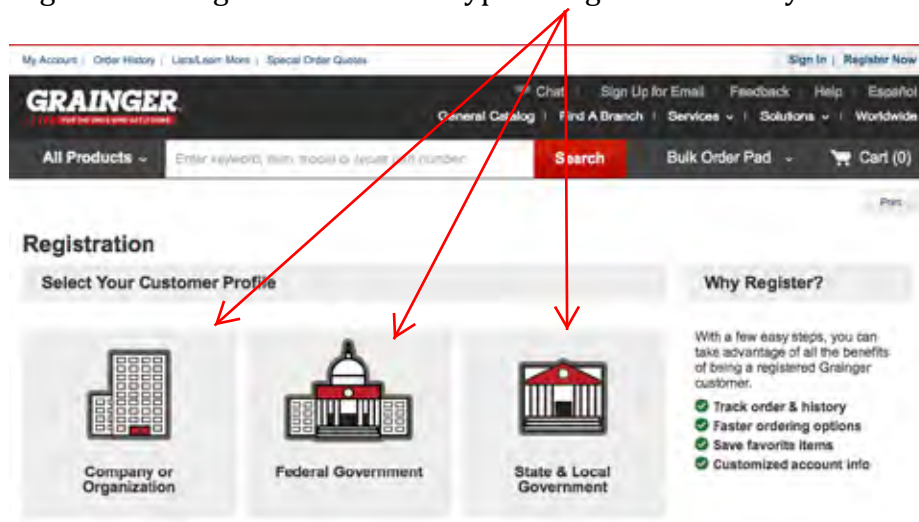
My Account | Order History | Lists/Learn More | Special Order Quotes

Sign In | Register Now

GRAINGER

Chat | Sign Up for Email | Feedback | Help | Español

General Catalog | Find A Branch | Services | Solutions | Worldwide

All Products

Enter keyword, item, model or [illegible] number

Search

Bulk Order Pad

Cart (0)

Print

Registration

Select Your Customer Profile

Company or Organization

Federal Government

State & Local Government

Why Register?

With a few easy steps, you can take advantage of all the benefits of being a registered Grainger customer.

Track order & history

Faster ordering options

Save favorite items

Customized account info